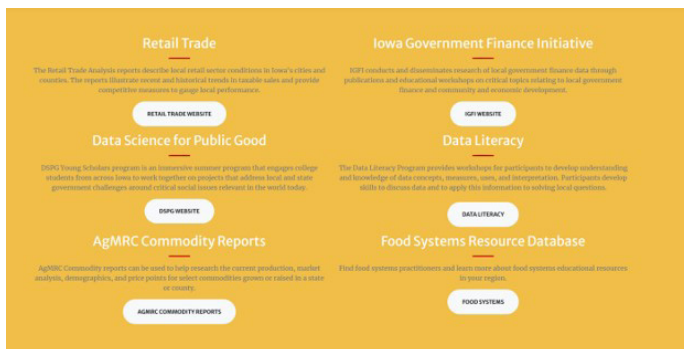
Retail Trade

The Retail Trade Analysis reports describe local retail sector conditions in Iowa's cities and counties. The reports illustrate recent and historical trends in taxable sales and provide competitive measures to gauge local performance.

RETAIL TRADE WEBSITE

Iowa Government Finance Initiative

IGFI conducts and disseminates research of local government finance data through publications and educational workshops on critical topics relating to local government finance and community and economic development.

IGFI WEBSITE

Data Science for Public Good

DSPG Young Scholars program is an immersive summer program that engages college students from across Iowa to work together on projects that address local and state government challenges around critical social issues relevant in the world today.

DSPG WEBSITE

Data Literacy

The Data Literacy Program provides workshops for participants to develop understanding and knowledge of data concepts, measures, uses, and interpretation. Participants develop skills to discuss data and to apply this information to solving local questions.

DATA LITERACY

AgMRC Commodity Reports

AgMRC Commodity reports can be used to help research the current production, market analysis, demographics, and price points for select commodities grown or raised in a state or county.

AGMRC COMMODITY REPORTS

Food Systems Resource Database

Find food systems practitioners and learn more about food systems educational resources in your region.

FOOD SYSTEMS